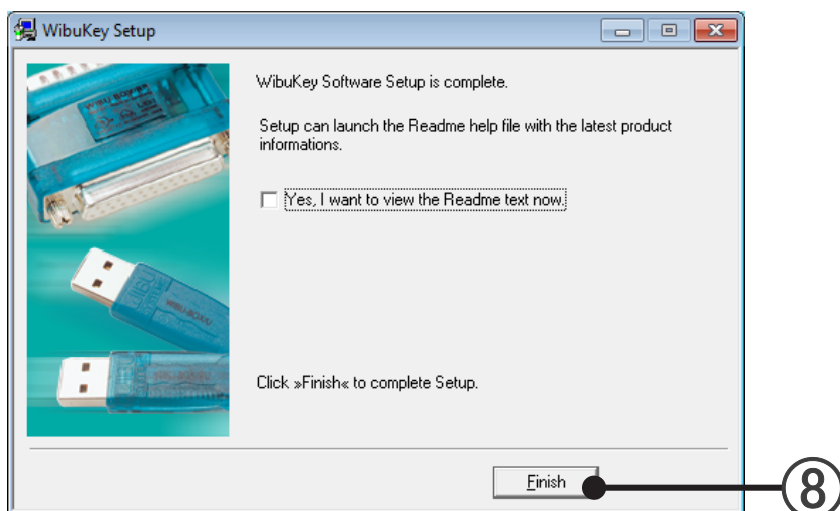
WibuKey Setup

WibuKey Software Setup is complete.

Setup can launch the Readme help file with the latest product informations.

Yes, I want to view the Readme text now.

Click »Finish« to complete Setup.

Finish

8